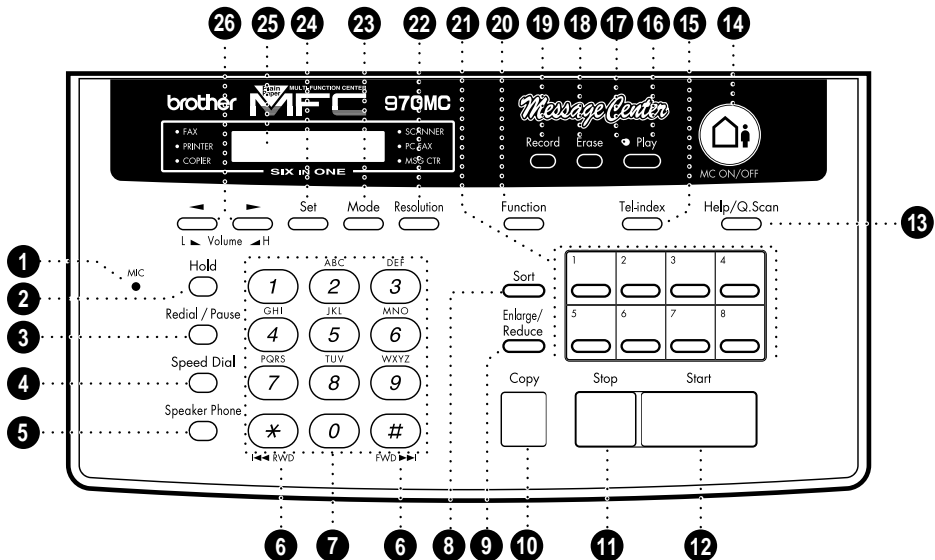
26 25 24 23 22 21 20 19 18 17 16 15 14

brother Plain Paper MFC MULTI-FUNCTION CENTER 970MC

• FAX
• PRINTER
• COPIER

• SCANNER
• PC FAX
• MSG CTR

SIX IN ONE

Message Center

Record Erase Play

MC ON/OFF

◄ ► Set Mode Resolution Function Tel-index Help/Q.Scan

L Volume H

13

1 MIC

2 Hold

3 Redial / Pause

4 Speed Dial

5 Speaker Phone

ABC DEF
1 2 3
GHI JKL MNO
4 5 6
PQRS TUV WXYZ
7 8 9
* 0 #
RWD FWD

Sort

Enlarge/ Reduce

1 2 3 4
5 6 7 8

Copy Stop Start

6 7 6 8 9 10 11 12